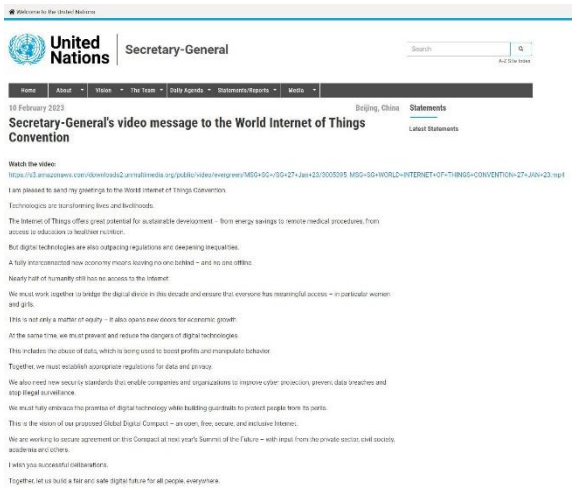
Welcome to the United Nations

United Nations | Secretary-General

Search

A-Z Site Index

Home | About | Vision | The Team | Daily Agenda | Statements/Reports | Media

10 February 2023

Beijing, China

Secretary-General's video message to the World Internet of Things Convention

Statements

Latest Statements

Watch the video:
https://s3.amazonaws.com/downloads2.unmultimedia.org/public/video/evergreen/MSG+SG+/SG+27+Jan+23/3005395_MSG+SG+WORLD+INTERNET+OF+THINGS+CONVENTION+27+JAN+23.mp4

I am pleased to send my greetings to the World Internet of Things Convention.

Technologies are transforming lives and livelihoods.

The Internet of Things offers great potential for sustainable development – from energy savings to remote medical procedures, from access to education to healthier nutrition.

But digital technologies are also outpacing regulations and deepening inequalities.

A fully interconnected new economy means leaving no one behind – and no one offline.

Nearly half of humanity still has no access to the Internet.

We must work together to bridge the digital divide in this decade and ensure that everyone has meaningful access – in particular women and girls.

This is not only a matter of equity – it also opens new doors for economic growth.

At the same time, we must prevent and reduce the dangers of digital technologies.

This includes the abuse of data, which is being used to boost profits and manipulate behavior.

Together, we must establish appropriate regulations for data and privacy.

We also need new security standards that enable companies and organizations to improve cyber protection, prevent data breaches and stop illegal surveillance.

We must fully embrace the promise of digital technology while building guardrails to protect people from its perils.

This is the vision of our proposed Global Digital Compact – an open, free, secure, and inclusive Internet.

We are working to secure agreement on this Compact at next year's Summit of the Future – with input from the private sector, civil society, academia and others.

I wish you successful deliberations.

Together, let us build a fair and safe digital future for all people, everywhere.